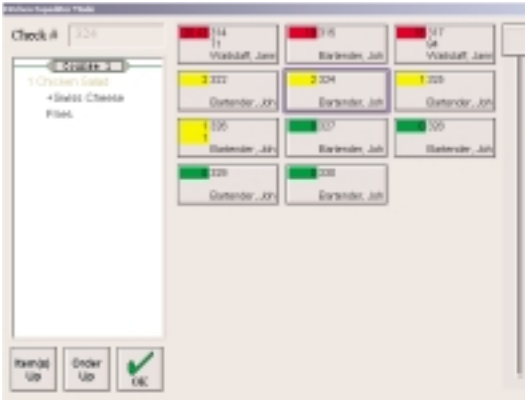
Kitchen Expediter Mode

Check # 324

Seat 1

1 Chicken Salad
+Swiss Cheese
Fries

314
11
Waitstaff, Jane

315
Bartender, Joh

317
98
Waitstaff, Jane

3 322
Bartender, Joh

2 324
Bartender, Joh

1 326
Bartender, Joh

1
1 325
Bartender, Joh

0 327
Bartender, Joh

0 320
Bartender, Joh

0 328
Bartender, Joh

0 330
Bartender, Joh

Item(s) Up

Order Up

OK